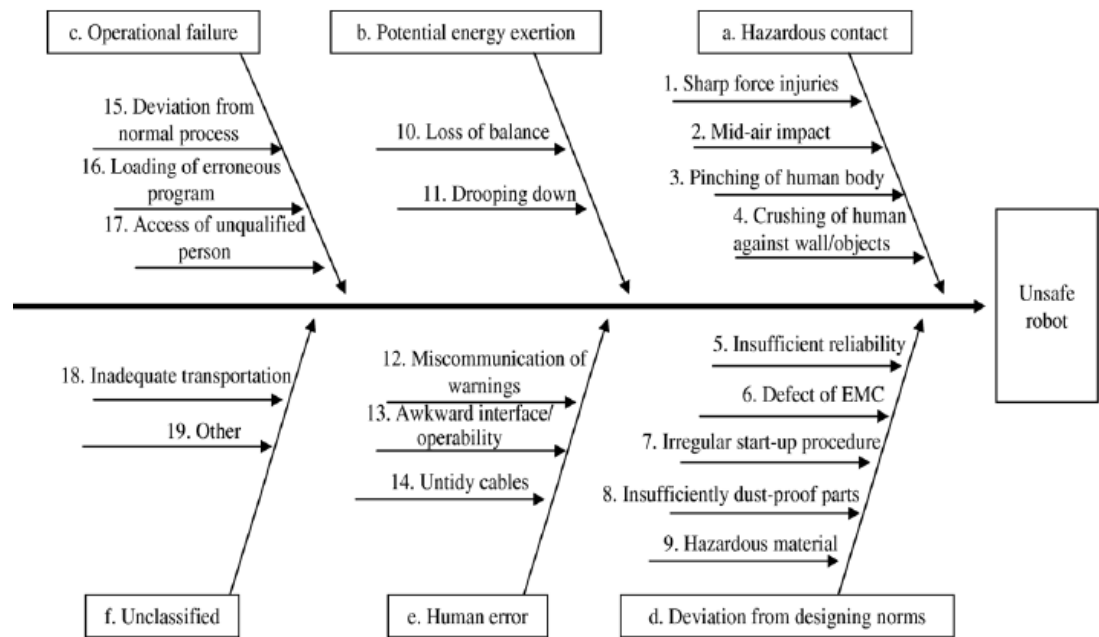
c. Operational failure

15. Deviation from normal process

16. Loading of erroneous program

17. Access of unqualified person

b. Potential energy exertion

10. Loss of balance

11. Drooping down

a. Hazardous contact

1. Sharp force injuries

2. Mid-air impact

3. Pinching of human body

4. Crushing of human against wall/objects

Unsafe robot

18. Inadequate transportation

19. Other

12. Miscommunication of warnings

13. Awkward interface/ operability

14. Untidy cables

5. Insufficient reliability

6. Defect of EMC

7. Irregular start-up procedure

8. Insufficiently dust-proof parts

9. Hazardous material

f. Unclassified

e. Human error

d. Deviation from designing norms